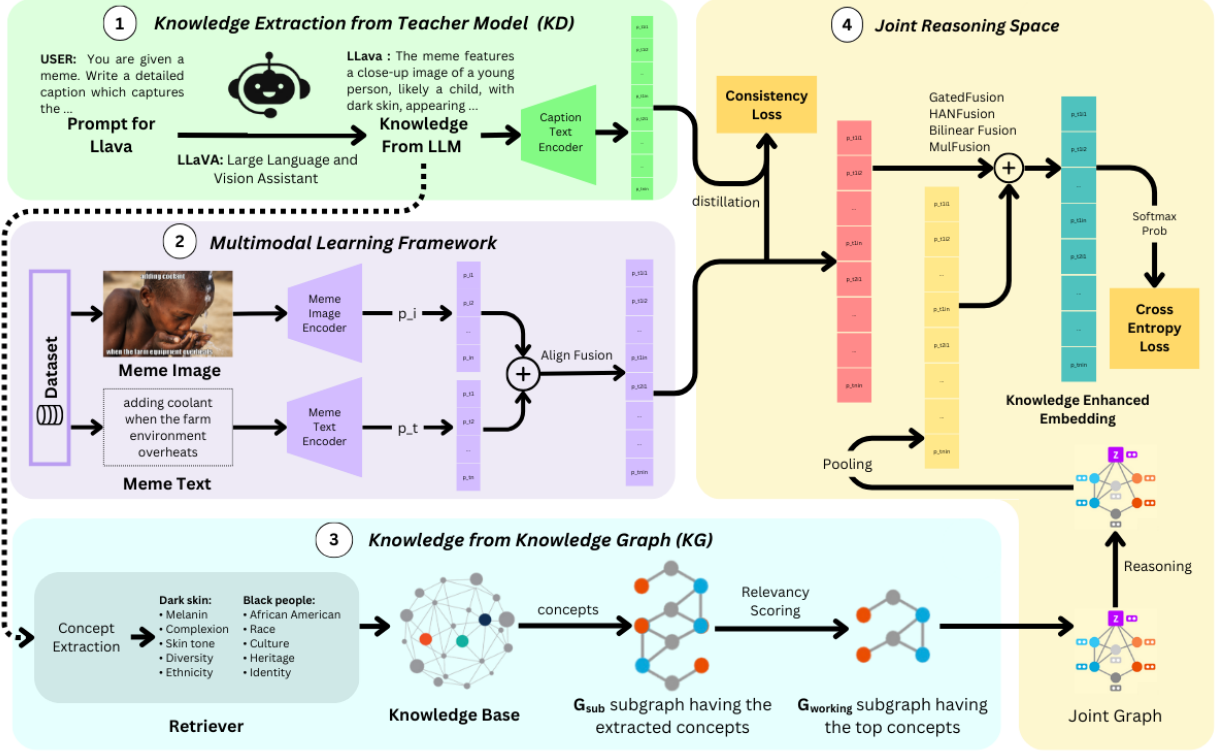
1 Knowledge Extraction from Teacher Model (KD)

USER: You are given a meme. Write a detailed caption which captures the ...

Prompt for Llava

LLava : The meme features a close-up image of a young person, likely a child, with dark skin, appearing ...

Knowledge From LLM

LLaVA: Large Language and Vision Assistant

Caption Text Encoder

p_t3l1
p_t3l2
...
p_t3ln
p_t3l1
...
p_t3ln

4 Joint Reasoning Space

Consistency Loss

distillation

GatedFusion
HANFusion
Bilinear Fusion
MulFusion

p_t1l1
p_t1l2
...
p_t1ln
p_t2l1
...
p_tmn

p_t1l1
p_t1l2
...
p_t1ln
p_t2l1
...
p_tmn

p_t2l1
p_t2l2
...
p_t2ln
p_t2l1
...
p_tmn

Softmax Prob

Cross Entropy Loss

Knowledge Enhanced Embedding

Pooling

2 Multimodal Learning Framework

Dataset

adding coolant
when the farm equipment overheats

Meme Image

Meme Image Encoder

p_i

p_i1
p_i2
...
p_in

Meme Text Encoder

p_t

p_t1
p_t2
...
p_tn

adding coolant when the farm environment overheats

Meme Text

Align Fusion

p_t1l1
p_t1l2
...
p_t1ln
p_t2l1
...
p_tmn

3 Knowledge from Knowledge Graph (KG)

Concept Extraction

Dark skin:
• Melanin
• Complexion
• Skin tone
• Diversity
• Ethnicity

Black people:
• African American
• Race
• Culture
• Heritage
• Identity

Retriever

Knowledge Base

concepts

$G_{sub}$ subgraph having the extracted concepts

Relevancy Scoring

$G_{working}$ subgraph having the top concepts

Reasoning

Joint Graph